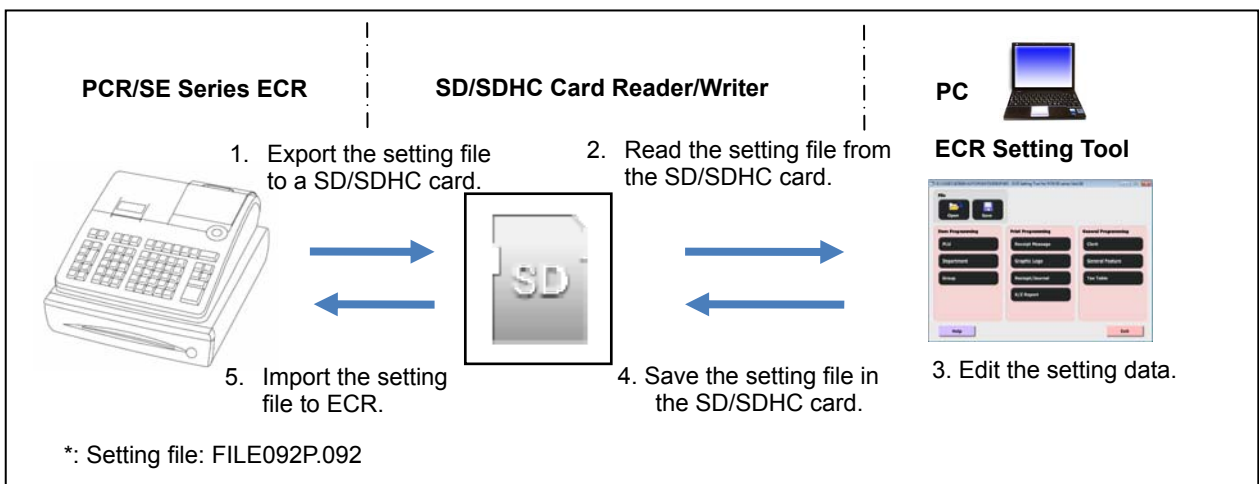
PCR/SE Series ECR

SD/SDHC Card Reader/Writer

PC

1. Export the setting file to a SD/SDHC card.

2. Read the setting file from the SD/SDHC card.

ECR Setting Tool

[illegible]

File

Open

Save

Item Programming

PLU

Department

Group

Print Programming

Receipt Message

Graphic Logo

Receipt/Journal

X/Z Report

General Programming

Clerk

General Feature

Tax Table

Help

Exit

SD

5. Import the setting file to ECR.

4. Save the setting file in the SD/SDHC card.

3. Edit the setting data.

*: Setting file: FILE092P.092